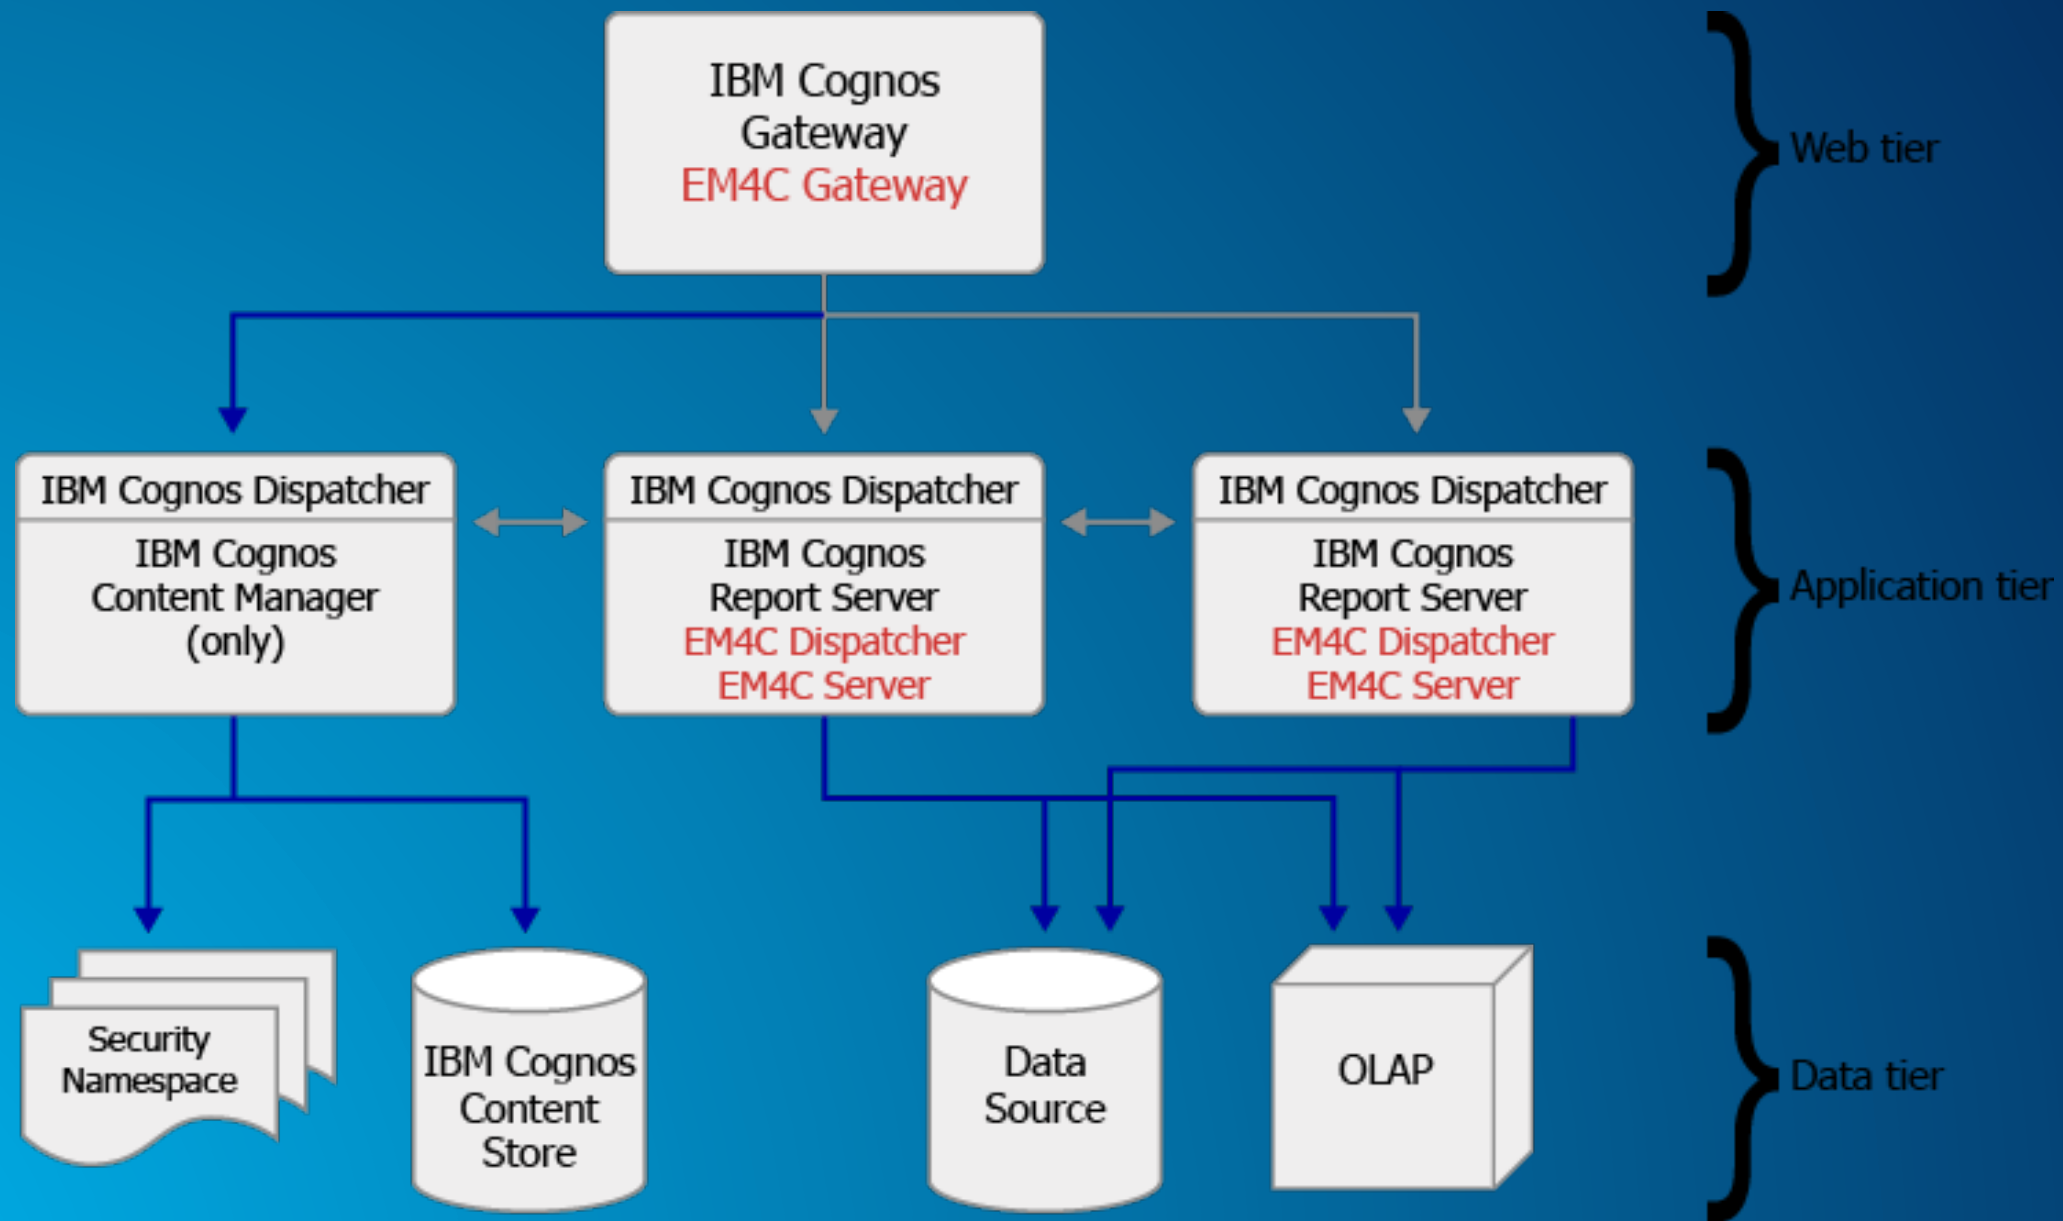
IBM Cognos Gateway
EM4C Gateway

Web tier

IBM Cognos Dispatcher
IBM Cognos Content Manager (only)

IBM Cognos Dispatcher
IBM Cognos Report Server
EM4C Dispatcher
EM4C Server

IBM Cognos Dispatcher
IBM Cognos Report Server
EM4C Dispatcher
EM4C Server

Application tier

Security Namespace

IBM Cognos Content Store

Data Source

OLAP

Data tier